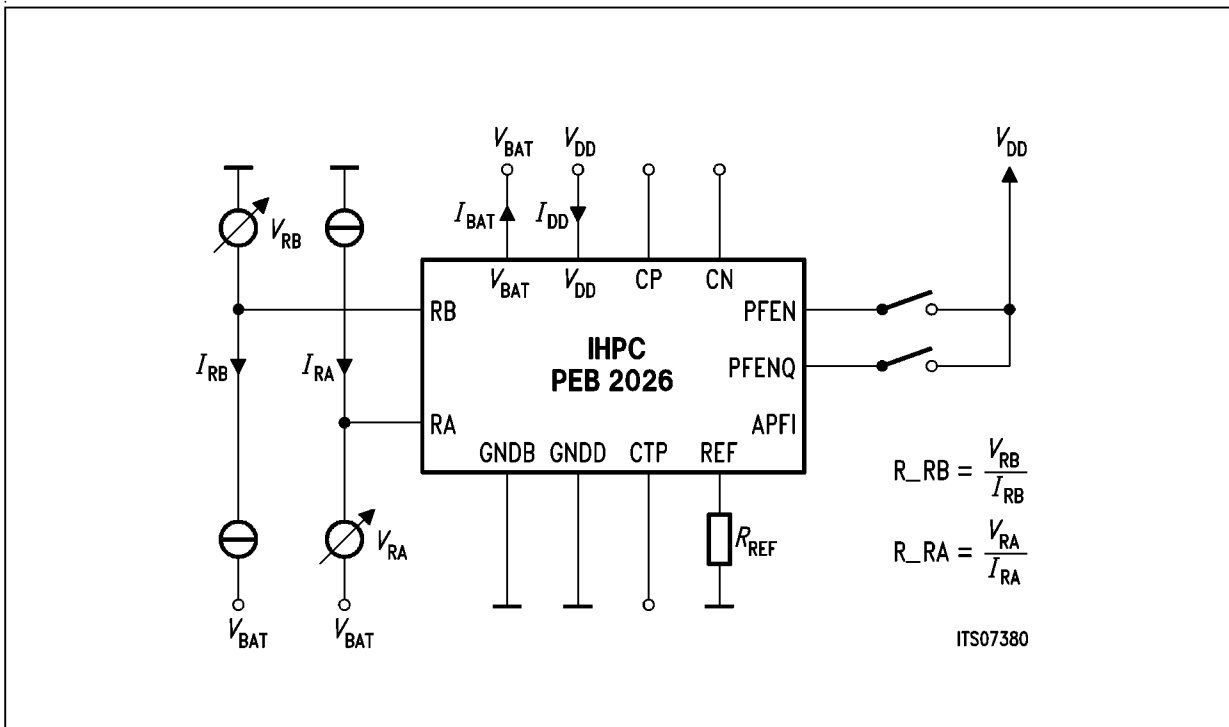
$V_{BAT}$ $V_{DD}$

$V_{DD}$

$V_{RB}$

$I_{BAT}$ $I_{DD}$

$V_{BAT}$ $V_{DD}$ CP CN

RB

PFEN

$I_{RB}$ $I_{RA}$

IHPC
PEB 2026

PFENQ

RA

APFI

GNDB GNDD CTP REF

R_RB = $\frac{V_{RB}}{I_{RB}}$

$R_{REF}$

$V_{RA}$

R_RA = $\frac{V_{RA}}{I_{RA}}$

$V_{BAT}$ $V_{BAT}$

ITS07380